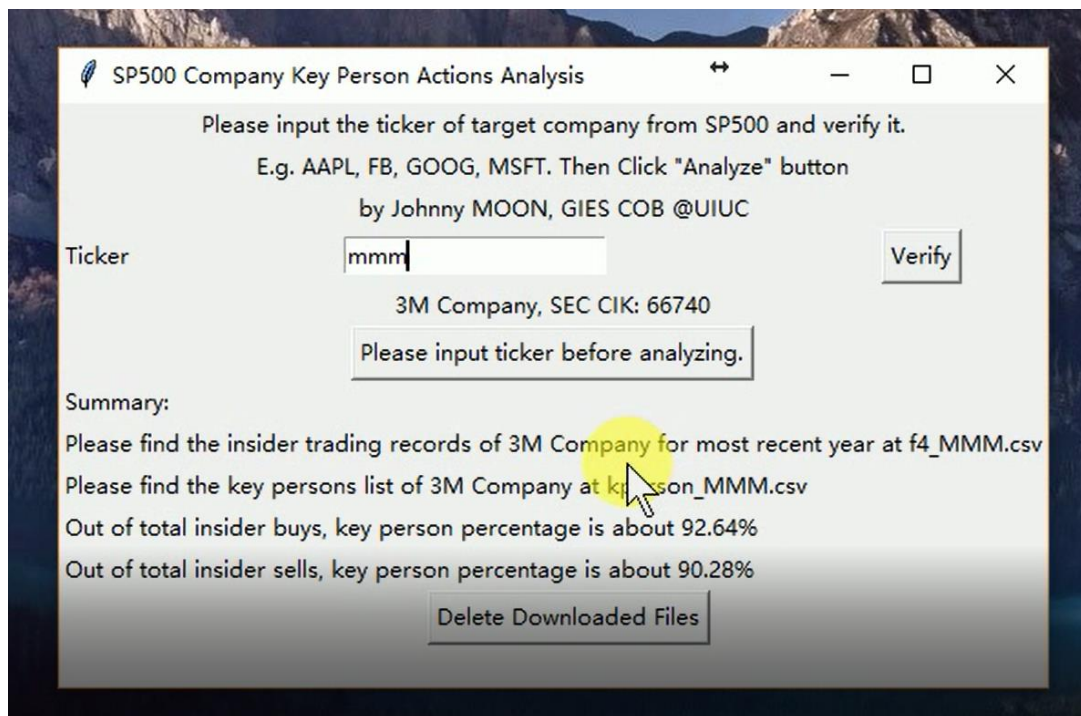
SP500 Company Key Person Actions Analysis

Please input the ticker of target company from SP500 and verify it.

E.g. AAPL, FB, GOOG, MSFT. Then Click "Analyze" button

by Johnny MOON, GIES COB @UIUC

Ticker

mmm

Verify

3M Company, SEC CIK: 66740

Please input ticker before analyzing.

Summary:

Please find the insider trading records of 3M Company for most recent year at f4_MMM.csv

Please find the key persons list of 3M Company at k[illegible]son_MMM.csv

Out of total insider buys, key person percentage is about 92.64%

Out of total insider sells, key person percentage is about 90.28%

Delete Downloaded Files